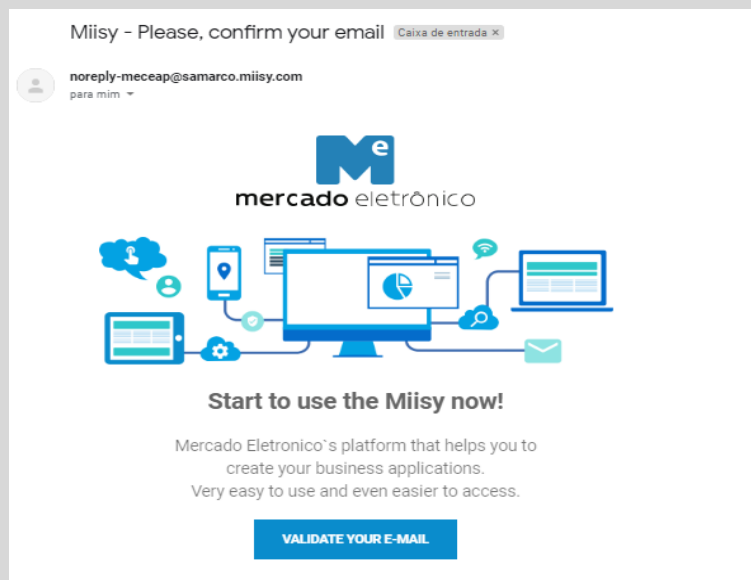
Miisy - Please, confirm your email Caixa de entrada ×

noreply-meceap@samarco.miisy.com
para mim

Me
mercado eletrônico

Start to use the Miisy now!

Mercado Eletronico`s platform that helps you to create your business applications. Very easy to use and even easier to access.

VALIDATE YOUR E-MAIL